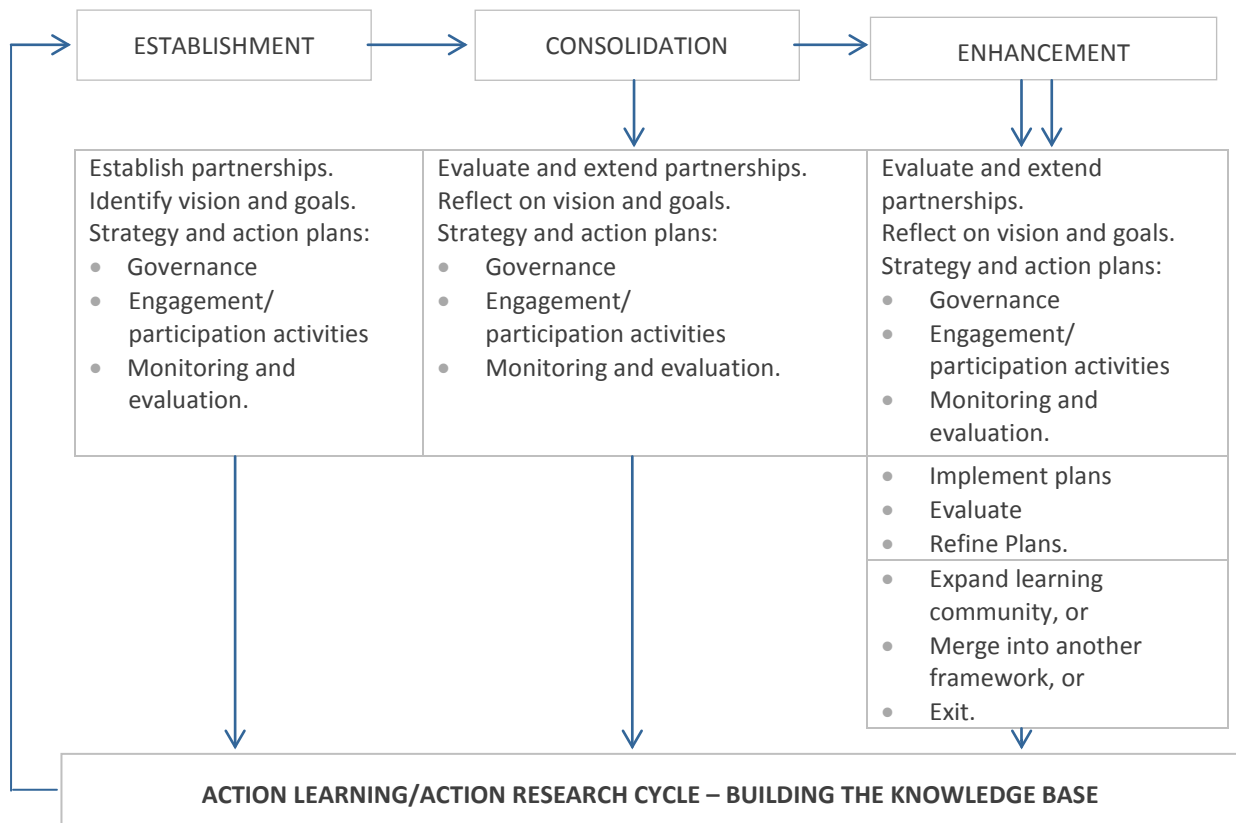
ESTABLISHMENT

CONSOLIDATION

ENHANCEMENT

Establish partnerships.
Identify vision and goals.
Strategy and action plans:
- Governance
- Engagement/ participation activities
- Monitoring and evaluation.

Evaluate and extend partnerships.
Reflect on vision and goals.
Strategy and action plans:
- Governance
- Engagement/ participation activities
- Monitoring and evaluation.

Evaluate and extend partnerships.
Reflect on vision and goals.
Strategy and action plans:
- Governance
- Engagement/ participation activities
- Monitoring and evaluation.

- Implement plans
- Evaluate
- Refine Plans.

- Expand learning community, or
- Merge into another framework, or
- Exit.

ACTION LEARNING/ACTION RESEARCH CYCLE – BUILDING THE KNOWLEDGE BASE